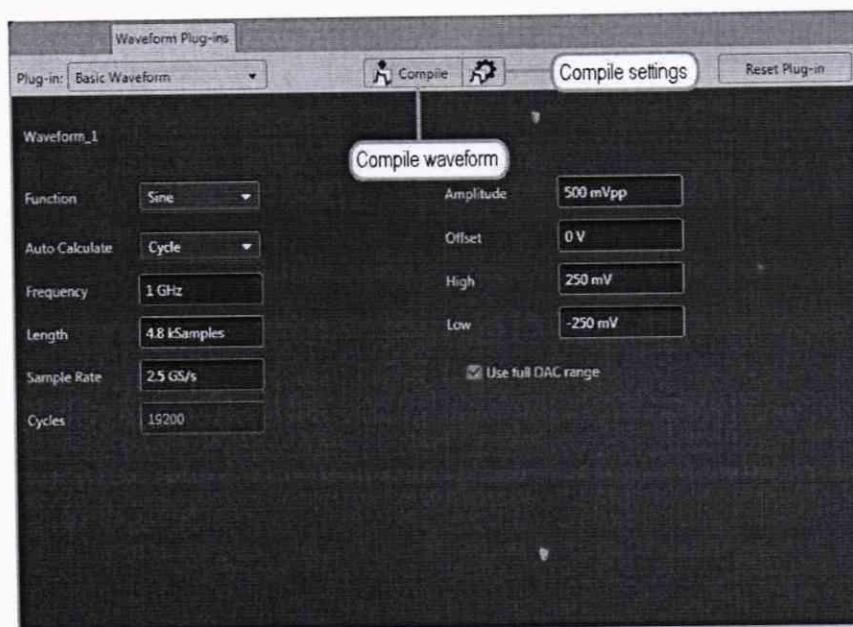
Waveform Plug-ins

Plug-in: Basic Waveform

Compile

Compile settings

Reset Plug-in

Waveform_1

Compile waveform

Function Sine

Auto Calculate Cycle

Frequency 1 GHz

Length 4.8 kSamples

Sample Rate 2.5 GS/s

Cycles 19200

Amplitude 500 mVpp

Offset 0 V

High 250 mV

Low -250 mV

Use full DAC range